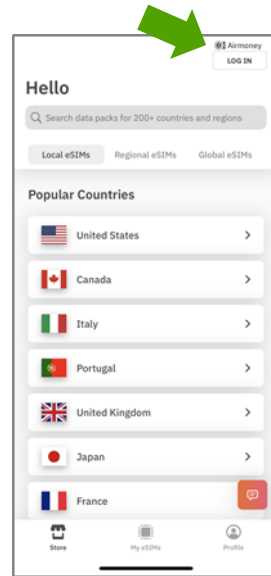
Airmoney
LOG IN

Hello

Search data packs for 200+ countries and regions

Local eSIMs Regional eSIMs Global eSIMs

Popular Countries

United States >
Canada >
Italy >
Portugal >
United Kingdom >
Japan >
France

Store My eSIMs Profile